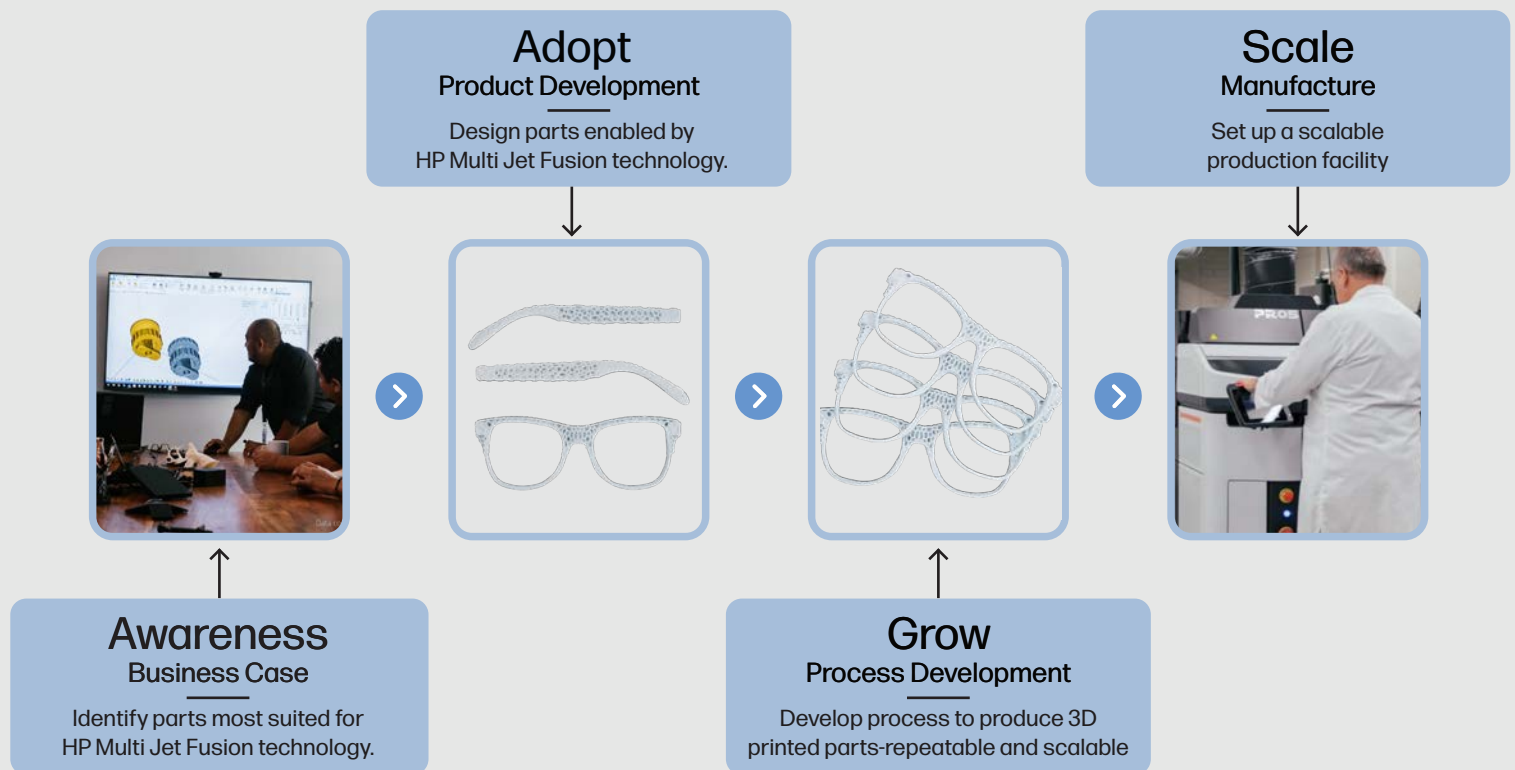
Adopt
Product Development

Design parts enabled by HP Multi Jet Fusion technology.

Scale
Manufacture

Set up a scalable production facility

PROS

Awareness
Business Case

Identify parts most suited for HP Multi Jet Fusion technology.

Grow
Process Development

Develop process to produce 3D printed parts-repeatable and scalable